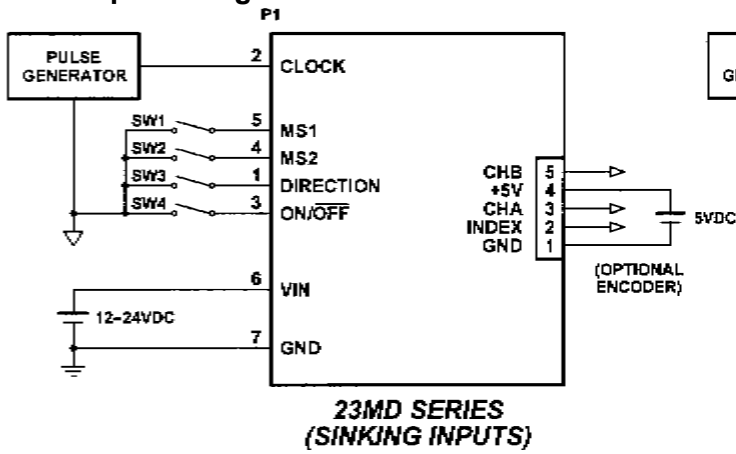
P1

PULSE GENERATOR

2 CLOCK

SW1 5 MS1
SW2 4 MS2
SW3 1 DIRECTION
SW4 3 ON/$\overline{OFF}$

CHB 5
+5V 4
CHA 3
INDEX 2
GND 1

5VDC

(OPTIONAL ENCODER)

6 VIN

12-24VDC

7 GND

23MD SERIES
(SINKING INPUTS)

GI